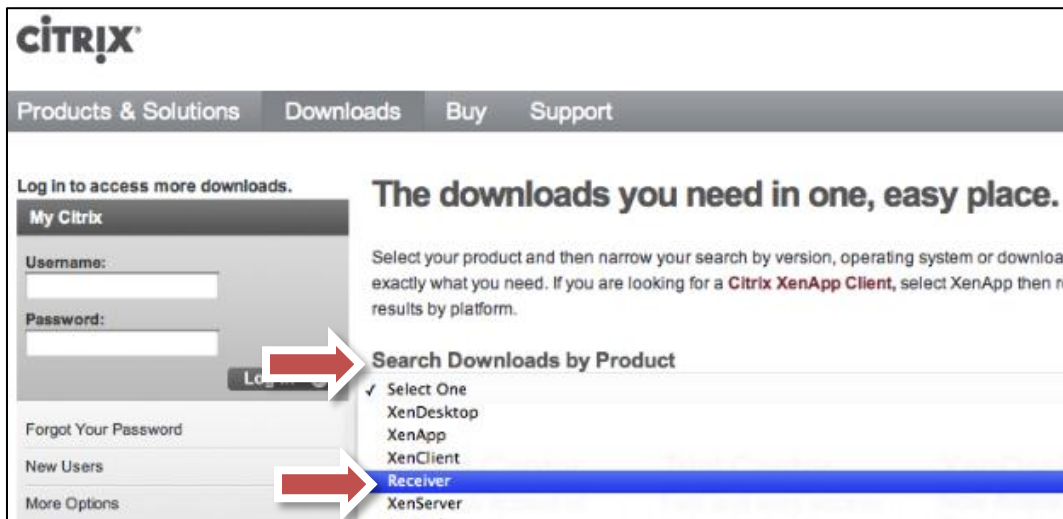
CiTRiX

Products & Solutions Downloads Buy Support

Log in to access more downloads.

My Citrix

Username:

Password:

Log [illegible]

Forgot Your Password

New Users

More Options

The downloads you need in one, easy place.

Select your product and then narrow your search by version, operating system or downloa exactly what you need. If you are looking for a Citrix XenApp Client, select XenApp then r results by platform.

Search Downloads by Product

✓ Select One
XenDesktop
XenApp
XenClient
Receiver
XenServer